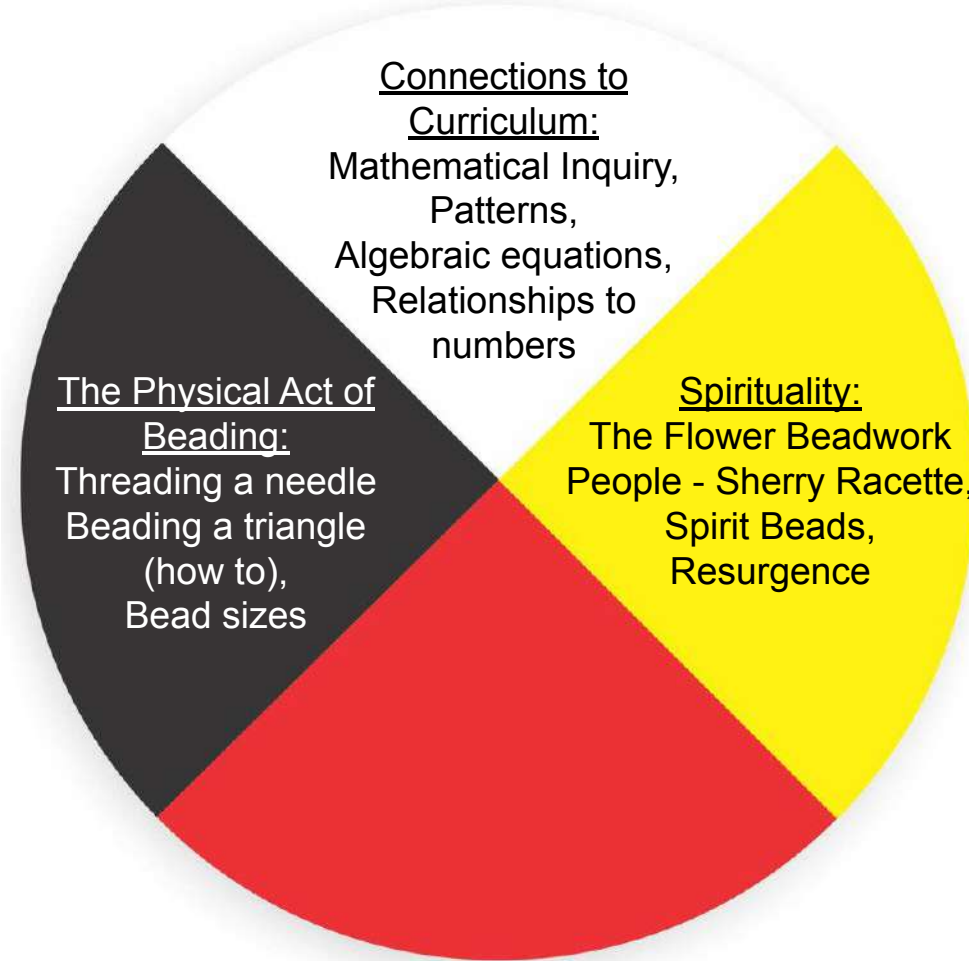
Connections to Curriculum:
Mathematical Inquiry,
Patterns,
Algebraic equations,
Relationships to numbers

The Physical Act of Beading:
Threading a needle
Beading a triangle (how to),
Bead sizes

Spirituality:
The Flower Beadwork People - Sherry Racette,
Spirit Beads,
Resurgence